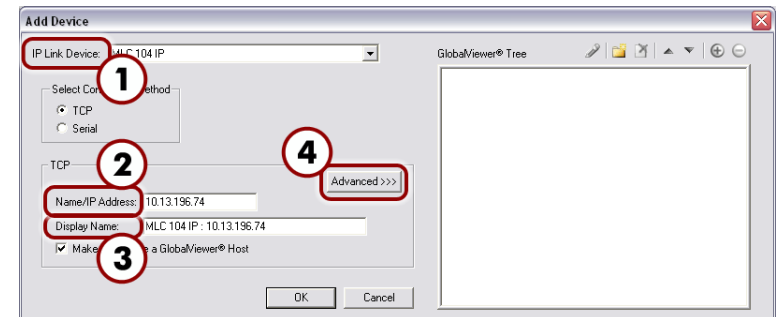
Add Device

IP Link Device: MLC 104 IP

1

Select Co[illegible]ethod
TCP
Serial

TCP

2

Name/IP Address: 10.13.196.74

Display Name: MLC 104 IP : 10.13.196.74

3

Make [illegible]e a GlobalViewer® Host

4

Advanced >>>

GlobalViewer® Tree

OK

Cancel